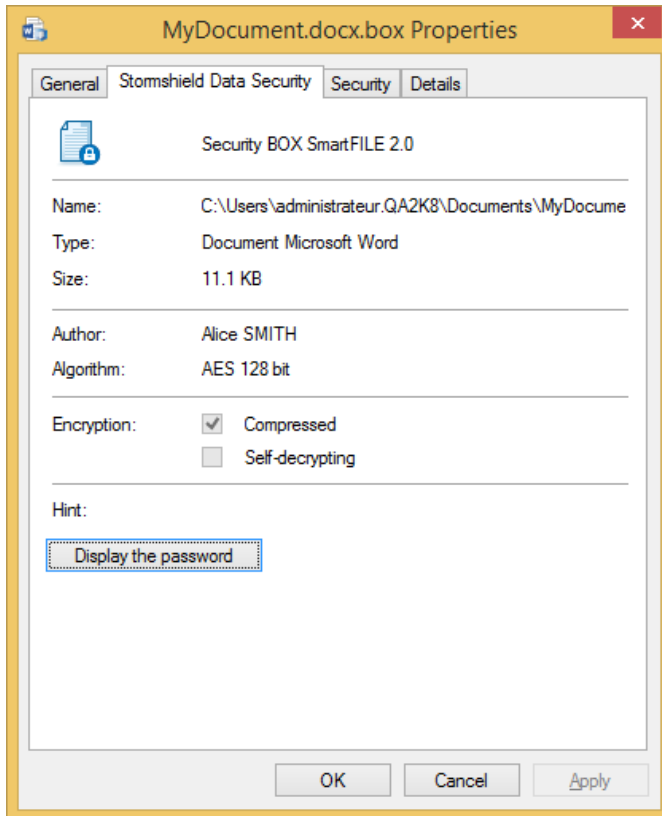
MyDocument.docx.box Properties

General | Stormshield Data Security | Security | Details

Security BOX SmartFILE 2.0

Name: C:\Users\administrateur.QA2K8\Documents\MyDocume
Type: Document Microsoft Word
Size: 11.1 KB

Author: Alice SMITH
Algorithm: AES 128 bit

Encryption: Compressed
Self-decrypting

Hint:

Display the password

OK Cancel Apply